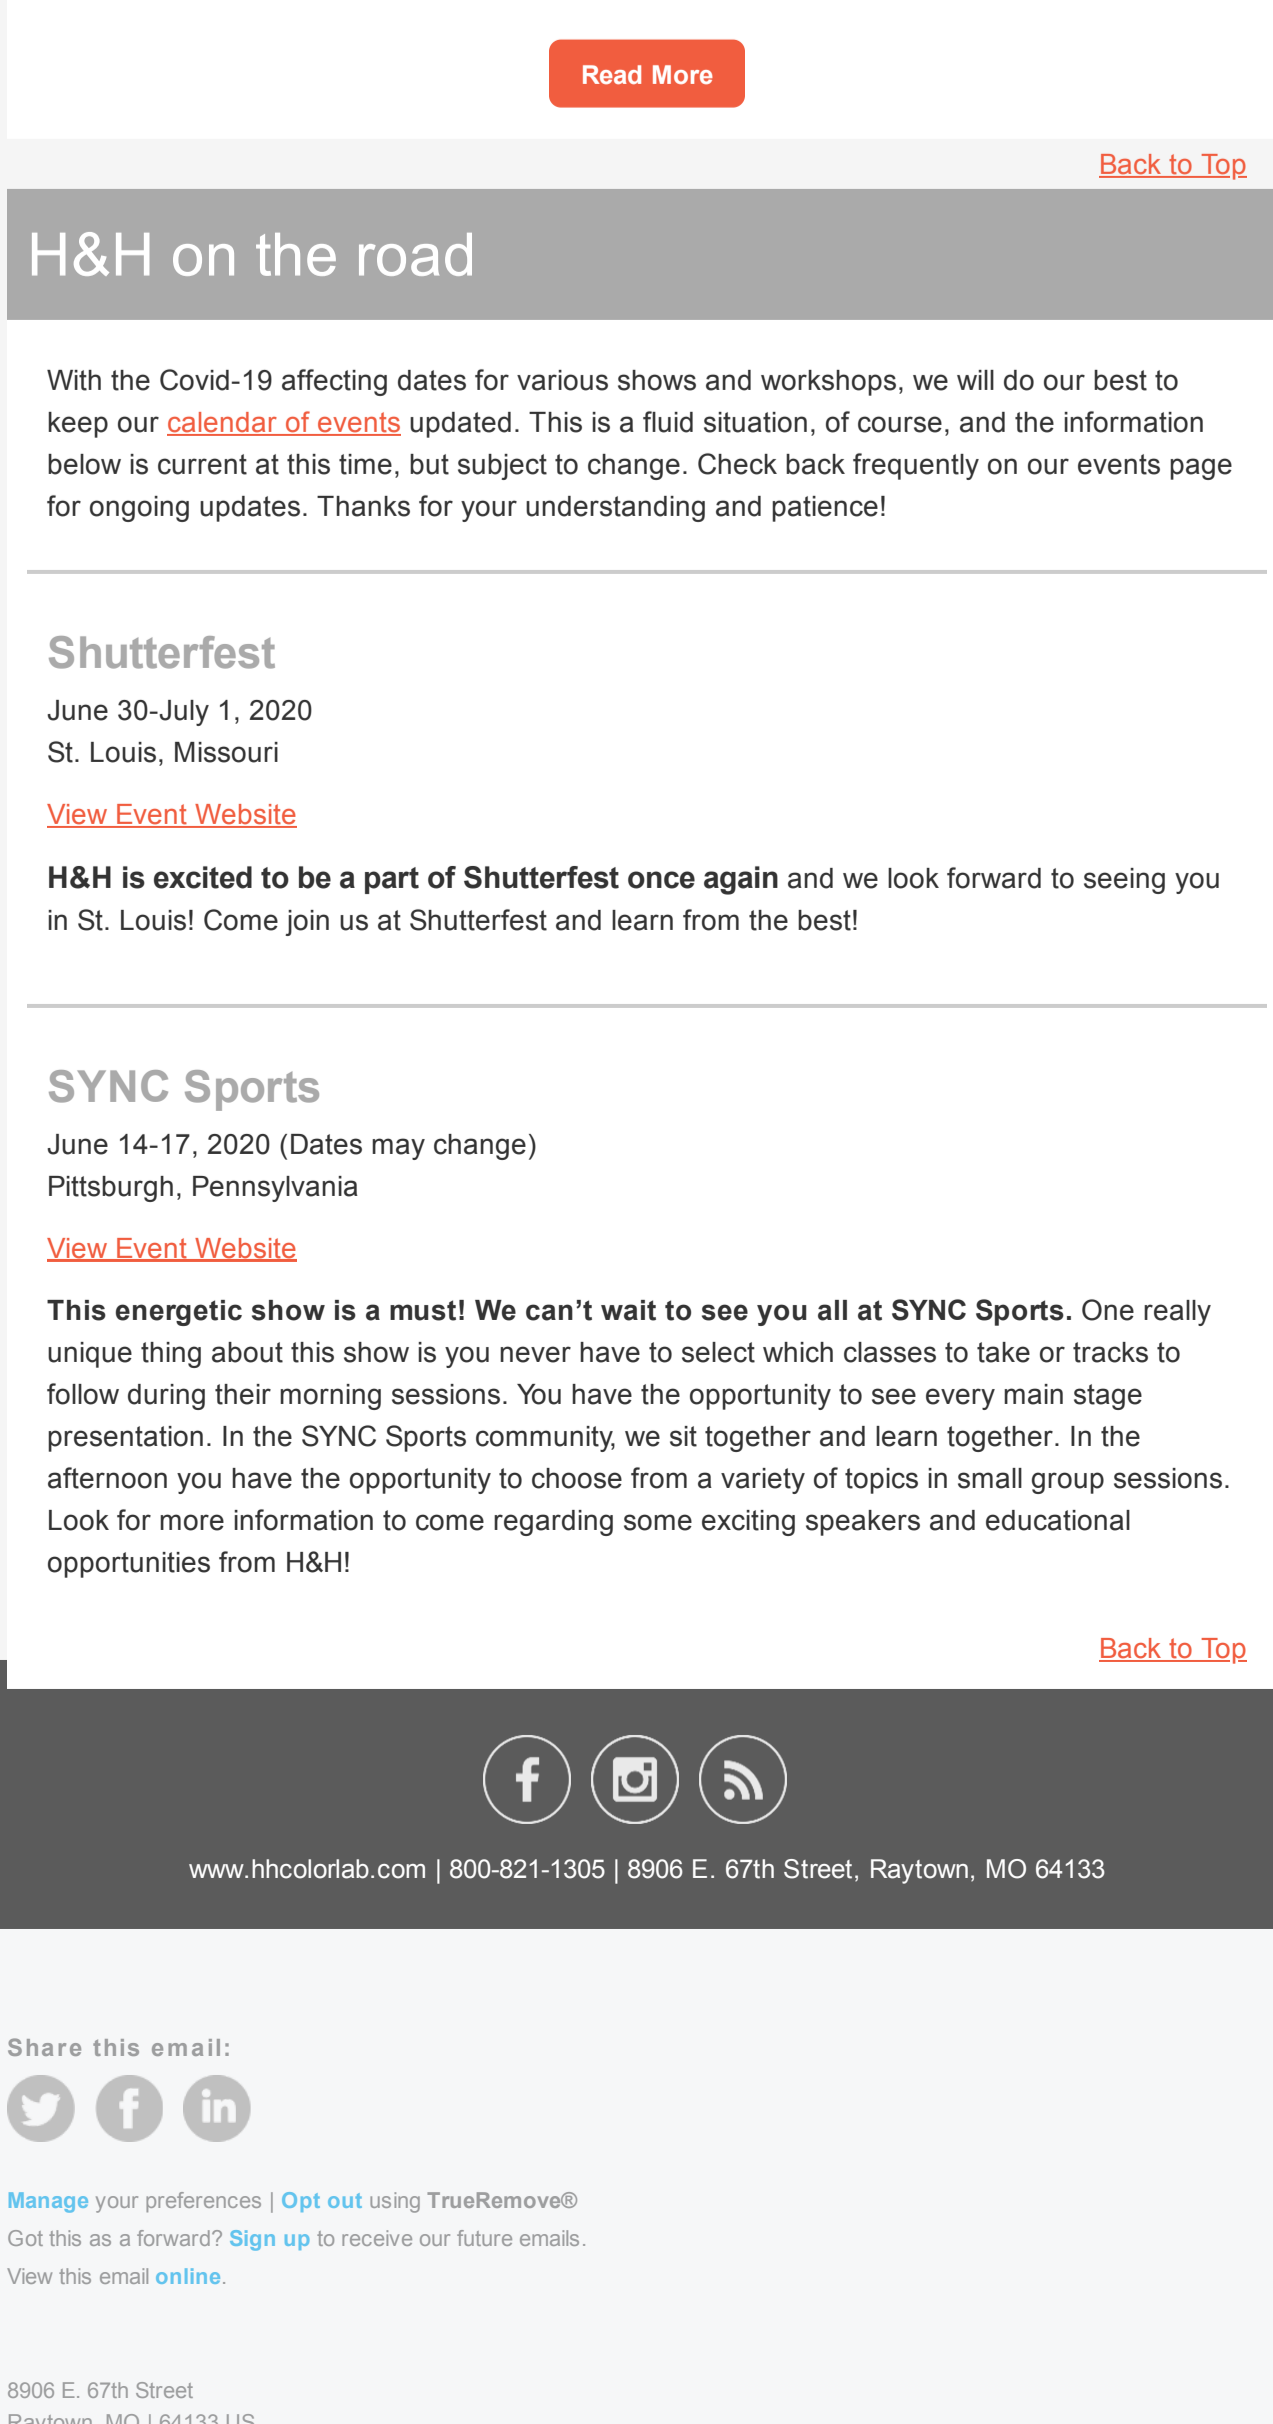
Read More

Back to Top

H&H on the road

With the Covid-19 affecting dates for various shows and workshops, we will do our best to keep our calendar of events updated. This is a fluid situation, of course, and the information below is current at this time, but subject to change. Check back frequently on our events page for ongoing updates. Thanks for your understanding and patience!

Shutterfest

June 30-July 1, 2020
St. Louis, Missouri

View Event Website

**H&H is excited to be a part of Shutterfest once again** and we look forward to seeing you in St. Louis! Come join us at Shutterfest and learn from the best!

SYNC Sports

June 14-17, 2020 (Dates may change)
Pittsburgh, Pennsylvania

View Event Website

**This energetic show is a must! We can't wait to see you all at SYNC Sports.** One really unique thing about this show is you never have to select which classes to take or tracks to follow during their morning sessions. You have the opportunity to see every main stage presentation. In the SYNC Sports community, we sit together and learn together. In the afternoon you have the opportunity to choose from a variety of topics in small group sessions. Look for more information to come regarding some exciting speakers and educational opportunities from H&H!

Back to Top

www.hhcolorlab.com | 800-821-1305 | 8906 E. 67th Street, Raytown, MO 64133

Share this email:

Manage your preferences | Opt out using TrueRemove®
Got this as a forward? Sign up to receive our future emails.
View this email online.

8906 E. 67th Street
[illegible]